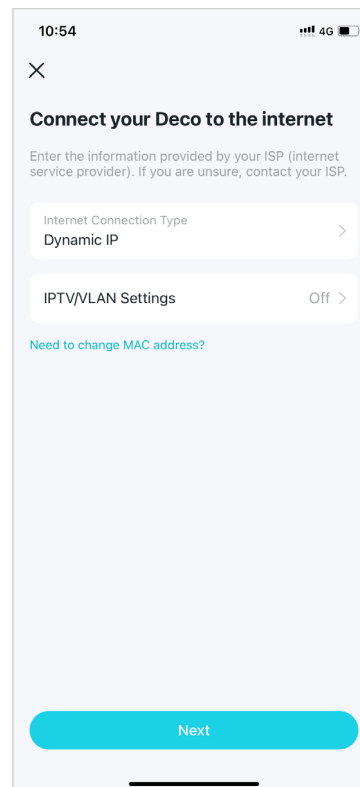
10:54

4G

Connect your Deco to the internet

Enter the information provided by your ISP (internet service provider). If you are unsure, contact your ISP.

Internet Connection Type
Dynamic IP

IPTV/VLAN Settings
Off

Need to change MAC address?

Next